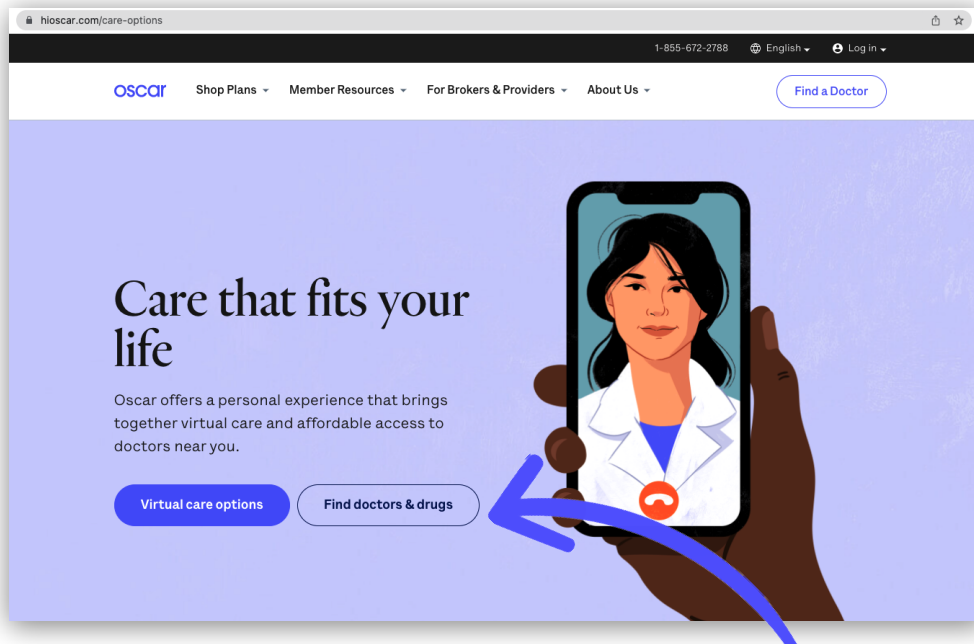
hioscar.com/care-options

1-855-672-2788 English Log in

oscar Shop Plans Member Resources For Brokers & Providers About Us Find a Doctor

Care that fits your life

Oscar offers a personal experience that brings together virtual care and affordable access to doctors near you.

Virtual care options Find doctors & drugs